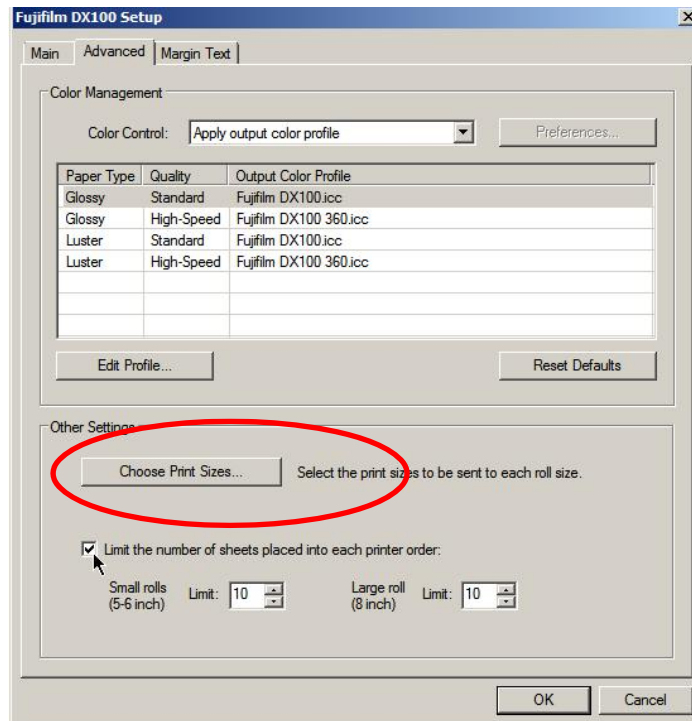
Fujifilm DX100 Setup

Main | Advanced | Margin Text

Color Management

Color Control: Apply output color profile

Preferences...

| Paper Type | Quality | Output Color Profile |
|---|---|---|
| Glossy | Standard | Fujifilm DX100.icc |
| Glossy | High-Speed | Fujifilm DX100 360.icc |
| Luster | Standard | Fujifilm DX100.icc |
| Luster | High-Speed | Fujifilm DX100 360.icc |

Edit Profile...

Reset Defaults

Other Settings

Choose Print Sizes...

Select the print sizes to be sent to each roll size.

Limit the number of sheets placed into each printer order:

Small rolls (5-6 inch) Limit: 10

Large roll (8 inch) Limit: 10

OK

Cancel